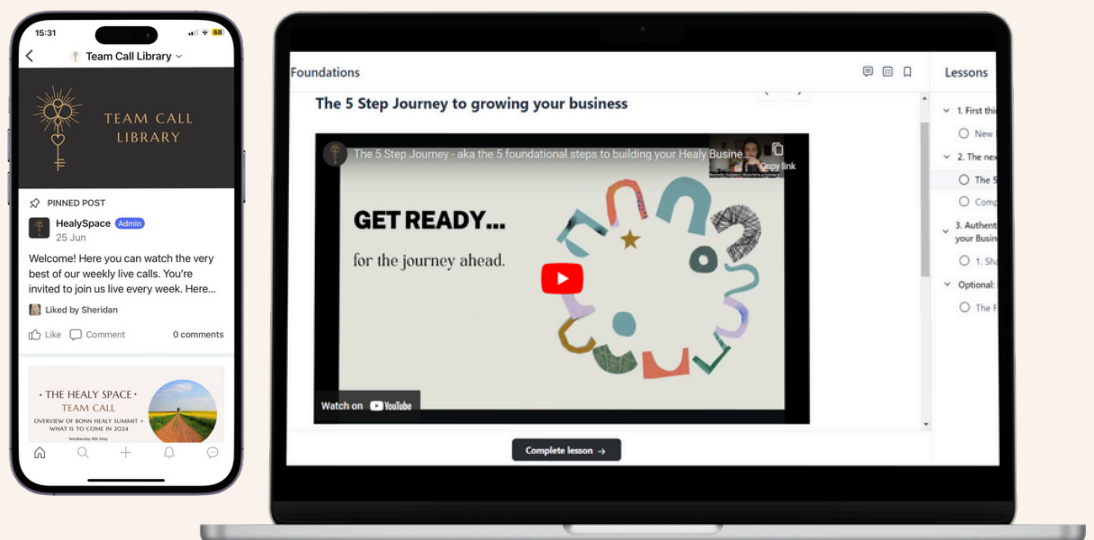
15:31

Team Call Library

TEAM CALL LIBRARY

PINNED POST

HealySpace Admin
25 Jun

Welcome! Here you can watch the very best of our weekly live calls. You're invited to join us live every week. Here...

Liked by Sheridan

Like Comment 0 comments

· THE HEALY SPACE · TEAM CALL
OVERVIEW OF BONN HEALY SUMMIT + WHAT IS TO COME IN 2024

Foundations

The 5 Step Journey to growing your business

The 5 Step Journey - aka the 5 foundational steps to building your Healy Busine

Copy link

GET READY...

for the journey ahead.

Watch on YouTube

Complete lesson →

Lessons

1. First thi

New

2. The nex

The 5

Comp

3. Authent your Busin

1. Sha

Optional:

The F